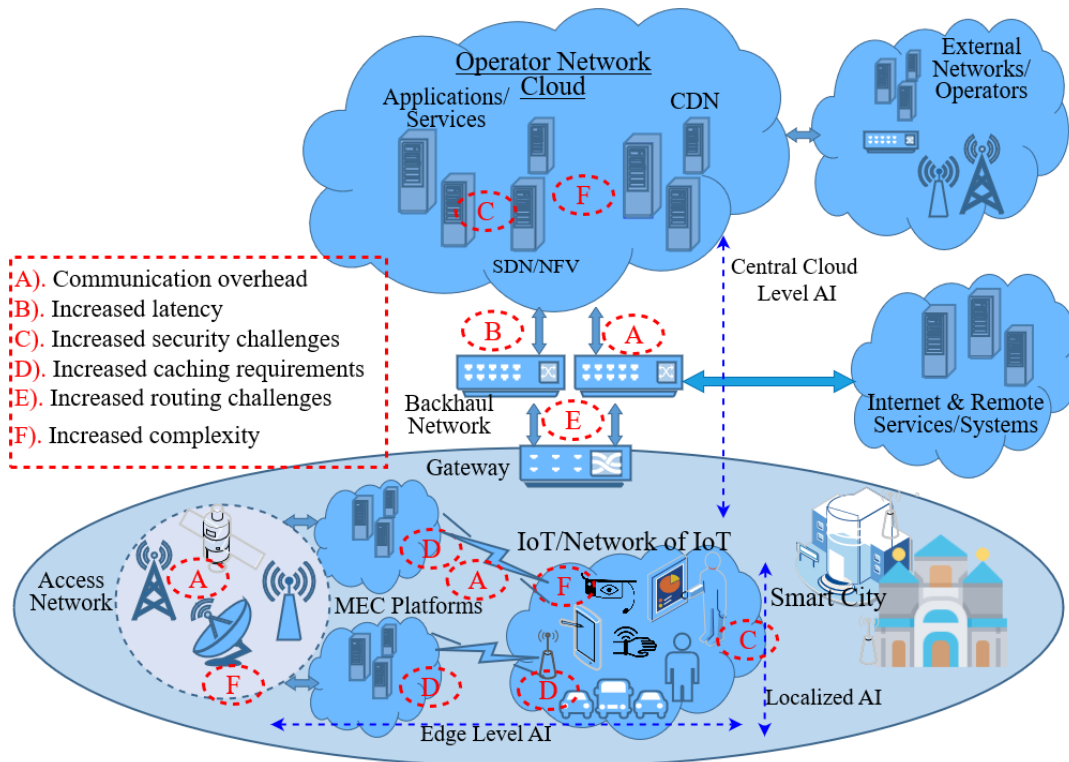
Operator Network Cloud

Applications/ Services

CDN

C

F

SDN/NFV

External Networks/ Operators

A). Communication overhead
B). Increased latency
C). Increased security challenges
D). Increased caching requirements
E). Increased routing challenges
F). Increased complexity

Central Cloud Level AI

B

A

Backhaul Network

E

Internet & Remote Services/Systems

Gateway

D

IoT/Network of IoT

Access Network

A

A

F

MEC Platforms

Smart City

C

F

D

D

Localized AI

Edge Level AI